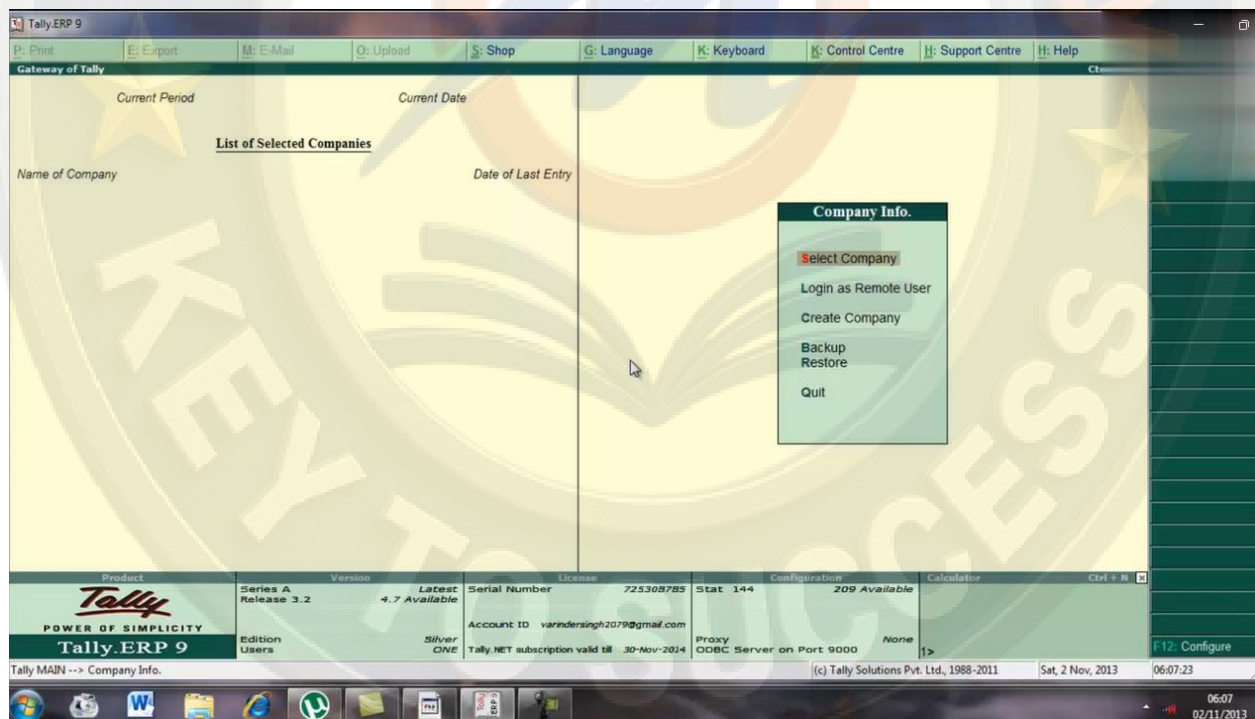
Tally.ERP 9

P: Print | E: Export | M: E-Mail | O: Upload | S: Shop | G: Language | K: Keyboard | K: Control Centre | H: Support Centre | H: Help

Gateway of Tally

Current Period

Current Date

List of Selected Companies

Name of Company

Date of Last Entry

Company Info.

Select Company

Login as Remote User

Create Company

Backup

Restore

Quit

Product

Tally

POWER OF SIMPLICITY

Tally.ERP 9

Version

Series A Release 3.2

Latest 4.7 Available

Edition Silver

Users ONE

License

Serial Number 725308785

Account ID varindersingh2079@gmail.com

Tally.NET subscription valid till 30-Nov-2014

Configuration

Stat 144 209 Available

Proxy None

ODBC Server on Port 9000

Calculator

Ctrl + N

1>

F12: Configure

Tally MAIN --> Company Info.

(c) Tally Solutions Pvt. Ltd., 1988-2011

Sat, 2 Nov, 2013

06:07:23

06:07

02/11/2013

KEY TO SUCCESS